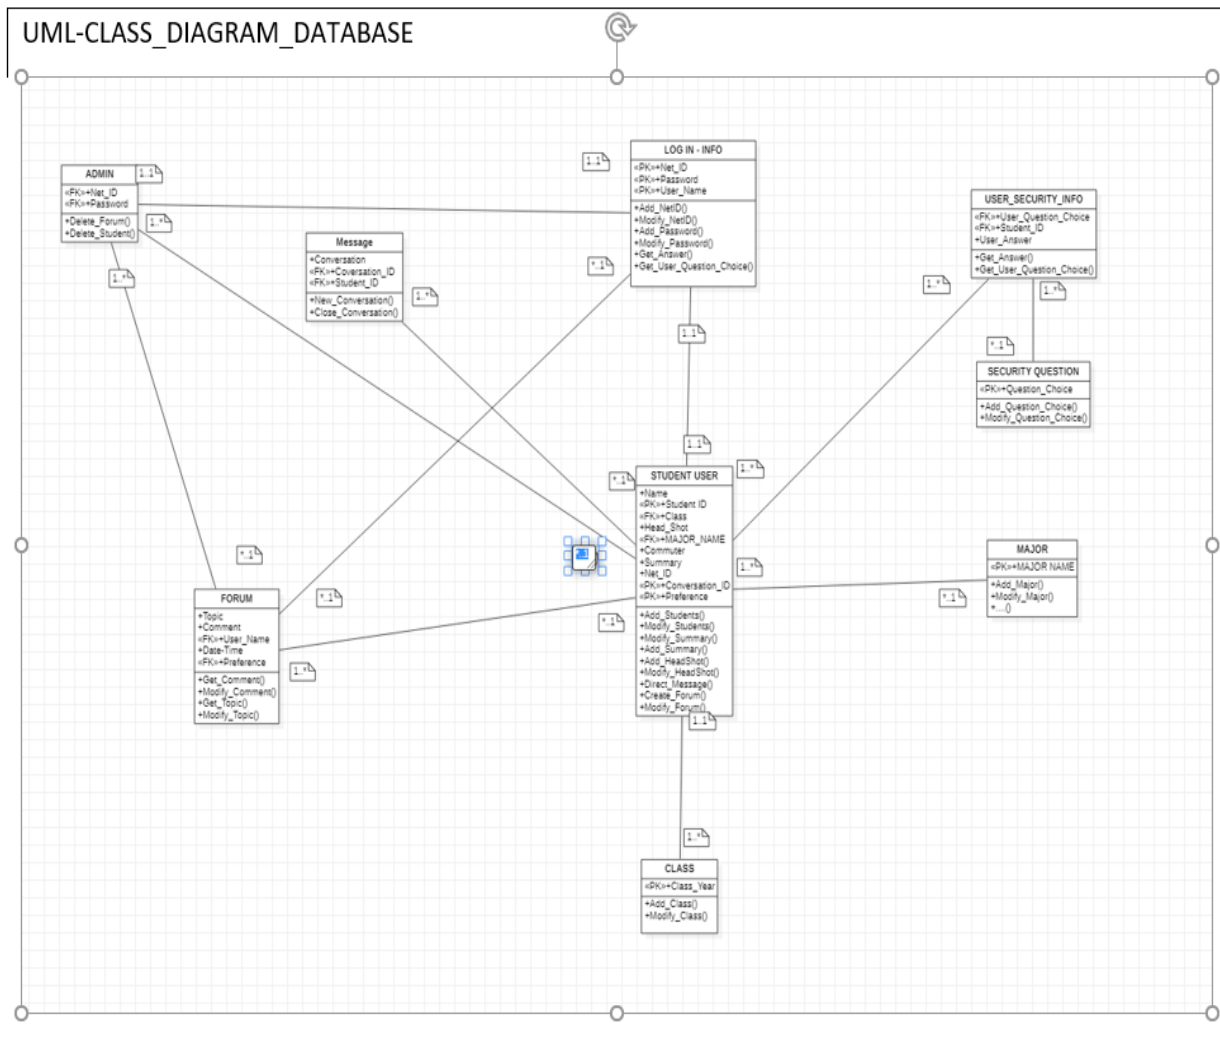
UML-CLASS_DIAGRAM_DATABASE

ADMIN
«FK»+Net_ID
«FK»+Password
+Delete_Forum()
+Delete_Student()

1..1
1..*
1..*

Message
+Conversation
«FK»+Coversation_ID
«FK»+Student_ID
+New_Conversation()
+Close_Conversation()

1..*

LOG IN - INFO
«PK»+Net_ID
«PK»+Password
«PK»+User_Name
+Add_NetID()
+Modify_NetID()
+Add_Password()
+Modify_Password()
+Get_Answer()
+Get_User_Question_Choice()

1..1
*..1
1..1

USER_SECURITY_INFO
«FK»+User_Question_Choice
«FK»+Student_ID
+User_Answer
+Get_Answer()
+Get_User_Question_Choice()

1..*
1..*
*..1

SECURITY QUESTION
«PK»+Question_Choice
+Add_Question_Choice()
+Modify_Question_Choice()

1..1
*..1
1..*

STUDENT USER
+Name
«PK»+Student ID
«FK»+Class
+Head_Shot
«FK»+MAJOR_NAME
+Commuter
+Summary
+Net_ID
«PK»+Conversation_ID
«PK»+Preference
+Add_Students()
+Modify_Students()
+Modify_Summary()
+Add_Summary()
+Add_HeadShot()
+Modify_HeadShot()
+Direct_Message()
+Create_Forum()
+Modify_Forum()

1..*

MAJOR
«PK»+MAJOR NAME
+Add_Major()
+Modify_Major()
+...()

*..1
*..1
*..1
*..1
1..*

FORUM
+Topic
+Comment
«FK»+User_Name
+Date-Time
«FK»+Preference
+Get_Comment()
+Modify_Comment()
+Get_Topic()
+Modify_Topic()

1..1
1..*

CLASS
«PK»+Class_Year
+Add_Class()
+Modify_Class()